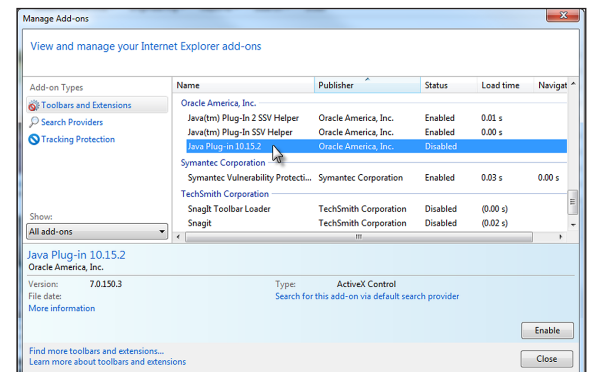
Manage Add-ons

View and manage your Internet Explorer add-ons

Add-on Types

Toolbars and Extensions

Search Providers

Tracking Protection

Show:

All add-ons

| Name | Publisher | Status | Load time | Navigat |
|---|---|---|---|---|
| Oracle America, Inc. | | | | |
| Java(tm) Plug-In 2 SSV Helper | Oracle America, Inc. | Enabled | 0.01 s | |
| Java(tm) Plug-In SSV Helper | Oracle America, Inc. | Enabled | 0.00 s | |
| Java Plug-in 10.15.2 | Oracle America, Inc. | Disabled | | |
| Symantec Corporation | | | | |
| Symantec Vulnerability Protecti... | Symantec Corporation | Enabled | 0.03 s | 0.00 s |
| TechSmith Corporation | | | | |
| SnagIt Toolbar Loader | TechSmith Corporation | Disabled | (0.00 s) | |
| Snagit | TechSmith Corporation | Disabled | (0.02 s) | |

Java Plug-in 10.15.2
Oracle America, Inc.

Version: 7.0.150.3
File date:
More information

Type: ActiveX Control
Search for this add-on via default search provider

Enable

Find more toolbars and extensions...
Learn more about toolbars and extensions

Close